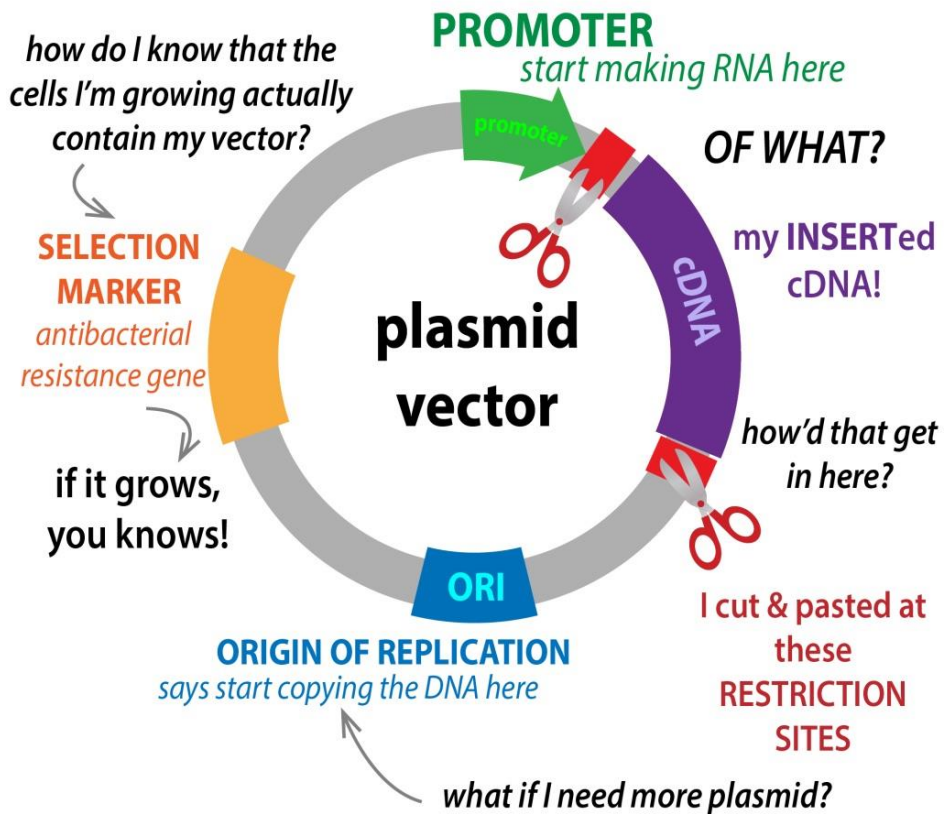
how do I know that the cells I'm growing actually contain my vector?

PROMOTER
start making RNA here

promoter

OF WHAT?

my INSERTed cDNA!

cDNA

SELECTION MARKER
antibacterial resistance gene

plasmid vector

if it grows, you knows!

how'd that get in here?

ORI

ORIGIN OF REPLICATION
says start copying the DNA here

I cut & pasted at these RESTRICTION SITES

what if I need more plasmid?